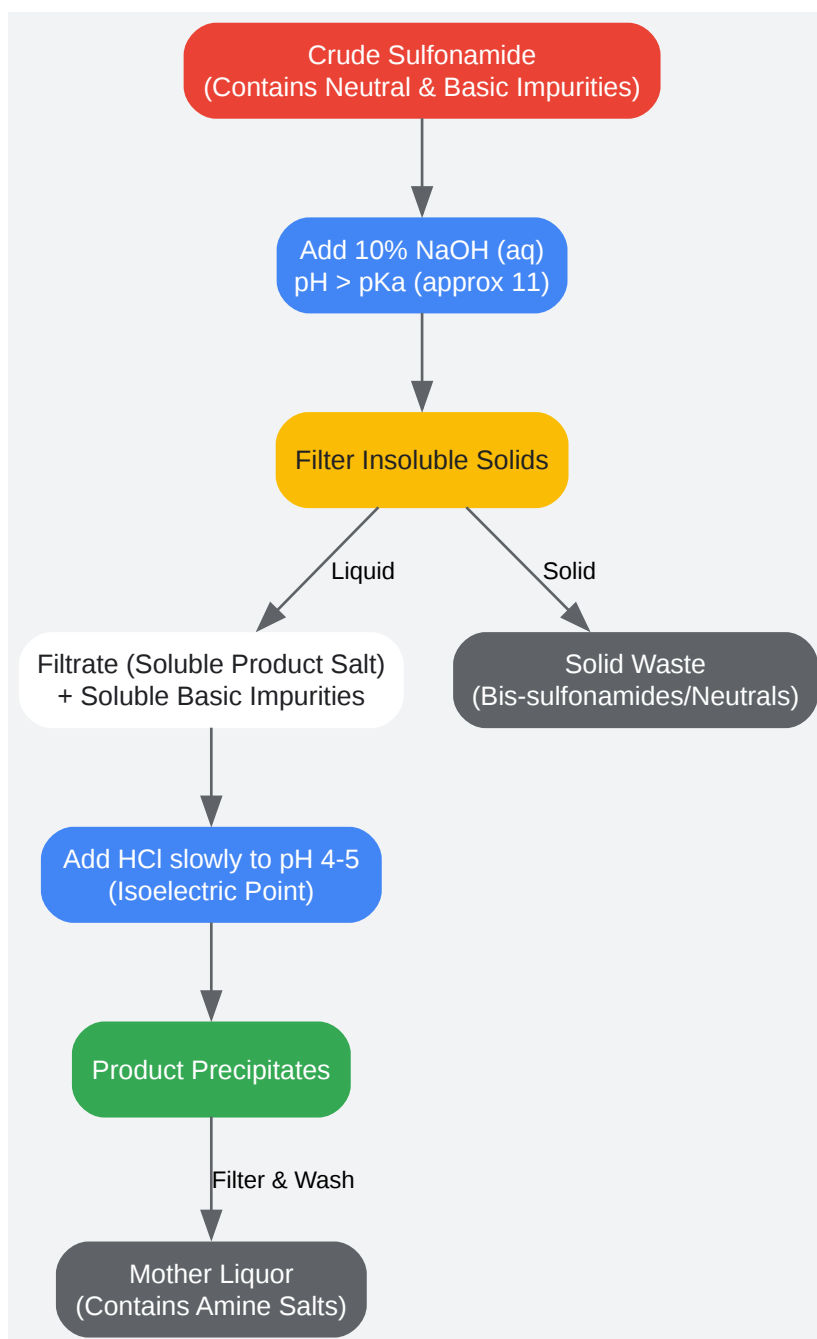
Crude Sulfonamide
(Contains Neutral & Basic Impurities)

Add 10% NaOH (aq)
pH > pKa (approx 11)

Filter Insoluble Solids

Liquid

Solid

Filtrate (Soluble Product Salt)
+ Soluble Basic Impurities

Solid Waste
(Bis-sulfonamides/Neutrals)

Add HCl slowly to pH 4-5
(Isoelectric Point)

Product Precipitates

Filter & Wash

Mother Liquor
(Contains Amine Salts)